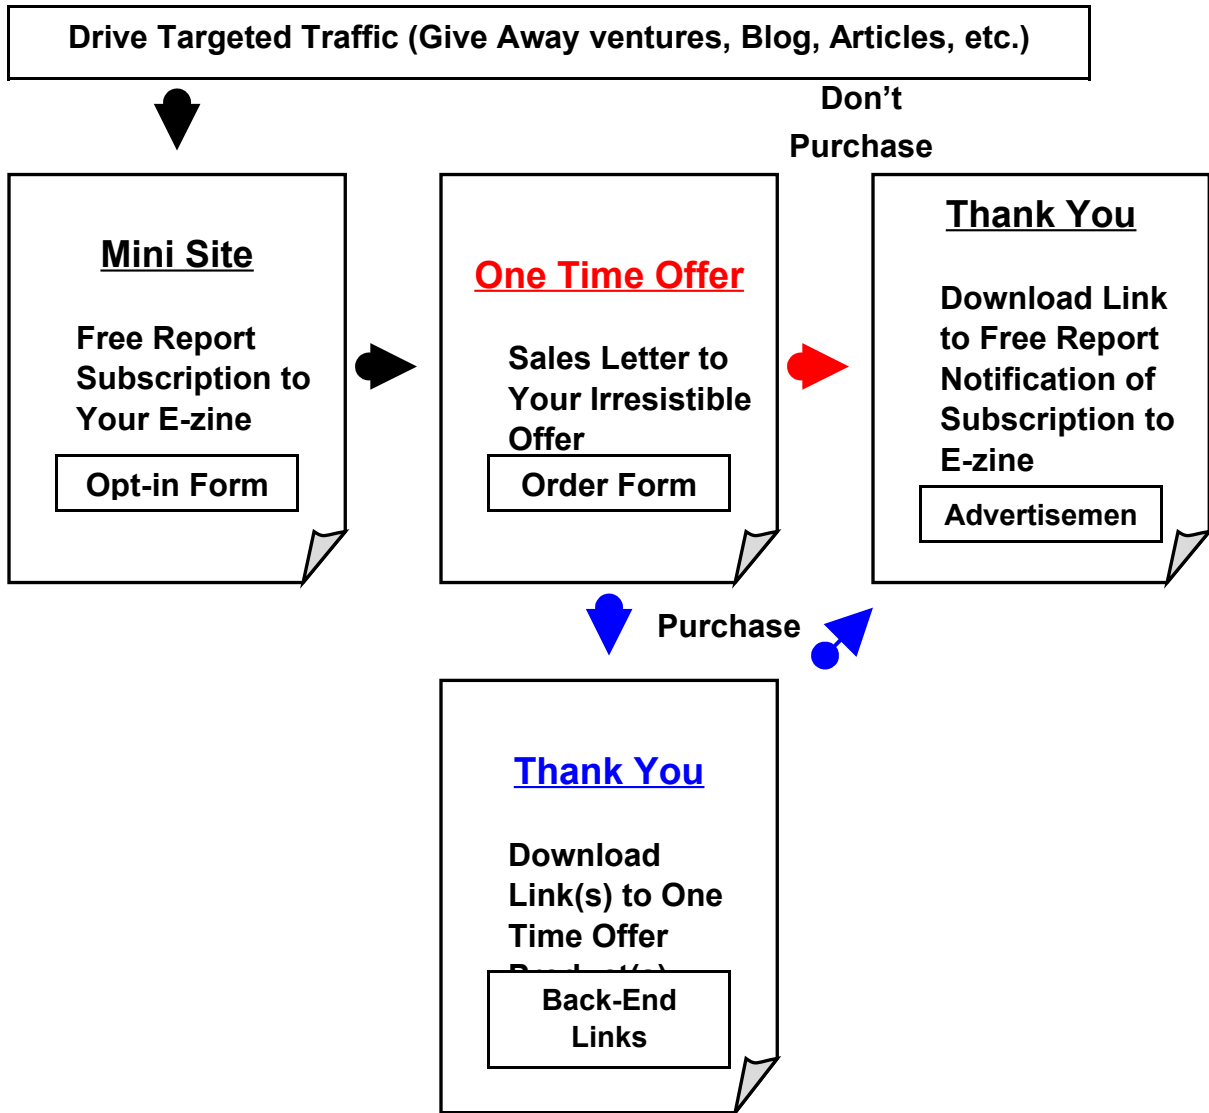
Drive Targeted Traffic (Give Away ventures, Blog, Articles, etc.)

Don't Purchase

Mini Site

Free Report Subscription to Your E-zine

Opt-in Form

One Time Offer

Sales Letter to Your Irresistible Offer

Order Form

Thank You

Download Link to Free Report Notification of Subscription to E-zine

Advertisemen

Purchase

Thank You

Download Link(s) to One Time Offer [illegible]

Back-End Links